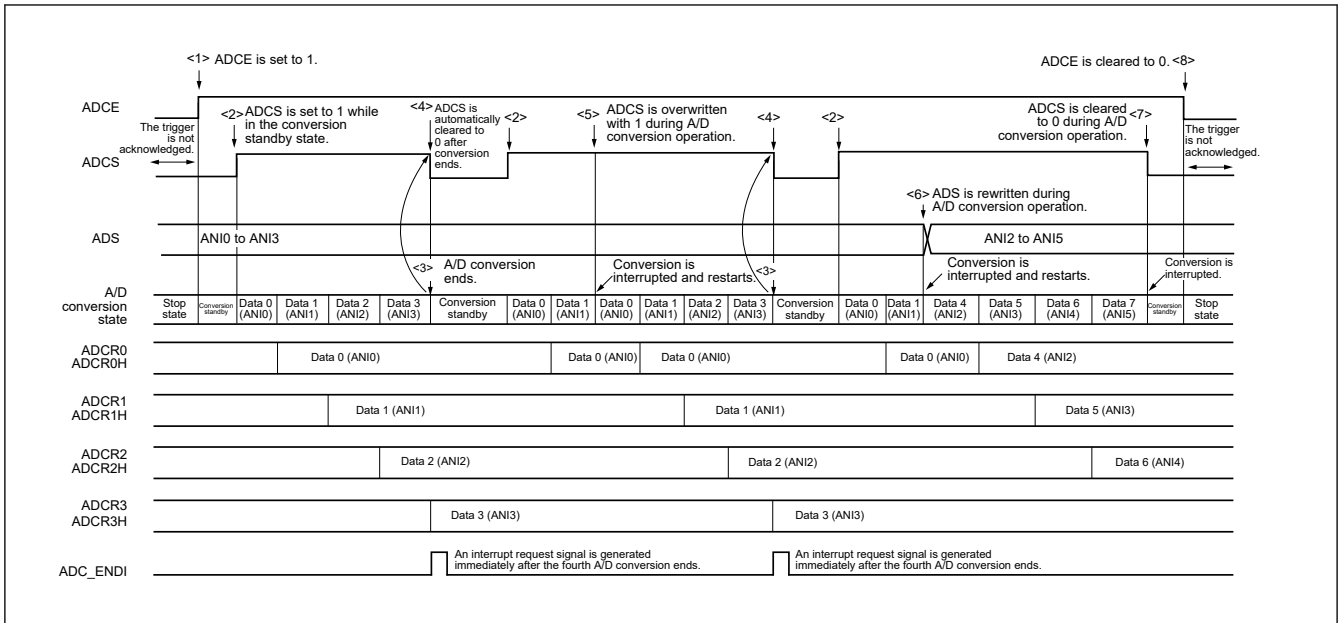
<1> ADCE is set to 1.

ADCE is cleared to 0. <8>

ADCE

<2> ADCS is set to 1 while in the conversion standby state.

The trigger is not acknowledged.

<4> ADCS is automatically cleared to 0 after conversion ends.

<2>

<5> ADCS is overwritten with 1 during A/D conversion operation.

<4>

<2>

ADCS is cleared to 0 during A/D conversion operation. <7>

The trigger is not acknowledged.

ADCS

<6> ADS is rewritten during A/D conversion operation.

ADS

ANI0 to ANI3

ANI2 to ANI5

<3>

A/D conversion ends.

Conversion is interrupted and restarts.

<3>

Conversion is interrupted and restarts.

Conversion is interrupted.

A/D conversion state

| Stop state | Conversion standby | Data 0 (ANI0) | Data 1 (ANI1) | Data 2 (ANI2) | Data 3 (ANI3) | Conversion standby | Data 0 (ANI0) | Data 1 (ANI1) | Data 0 (ANI0) | Data 1 (ANI1) | Data 2 (ANI2) | Data 3 (ANI3) | Conversion standby | Data 0 (ANI0) | Data 1 (ANI1) | Data 4 (ANI2) | Data 5 (ANI3) | Data 6 (ANI4) | Data 7 (ANI5) | Conversion standby | Stop state |
|---|---|---|---|---|---|---|---|---|---|---|---|---|---|---|---|---|---|---|---|---|---|

ADCR0 ADCR0H

Data 0 (ANI0)

Data 0 (ANI0)

Data 0 (ANI0)

Data 0 (ANI0)

Data 4 (ANI2)

ADCR1 ADCR1H

Data 1 (ANI1)

Data 1 (ANI1)

Data 5 (ANI3)

ADCR2 ADCR2H

Data 2 (ANI2)

Data 2 (ANI2)

Data 6 (ANI4)

ADCR3 ADCR3H

Data 3 (ANI3)

Data 3 (ANI3)

ADC_ENDI

An interrupt request signal is generated immediately after the fourth A/D conversion ends.

An interrupt request signal is generated immediately after the fourth A/D conversion ends.